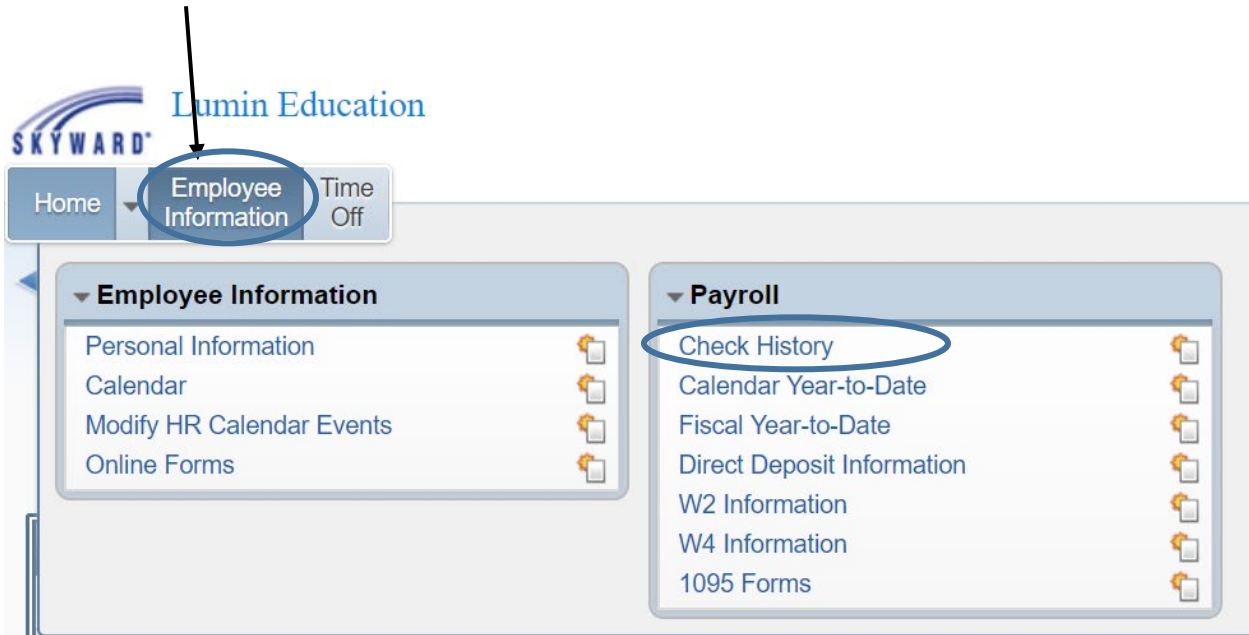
SKYWARD®

Lumin Education

Home
Employee Information
Time Off

Employee Information
Personal Information
Calendar
Modify HR Calendar Events
Online Forms

Payroll
Check History
Calendar Year-to-Date
Fiscal Year-to-Date
Direct Deposit Information
W2 Information
W4 Information
1095 Forms